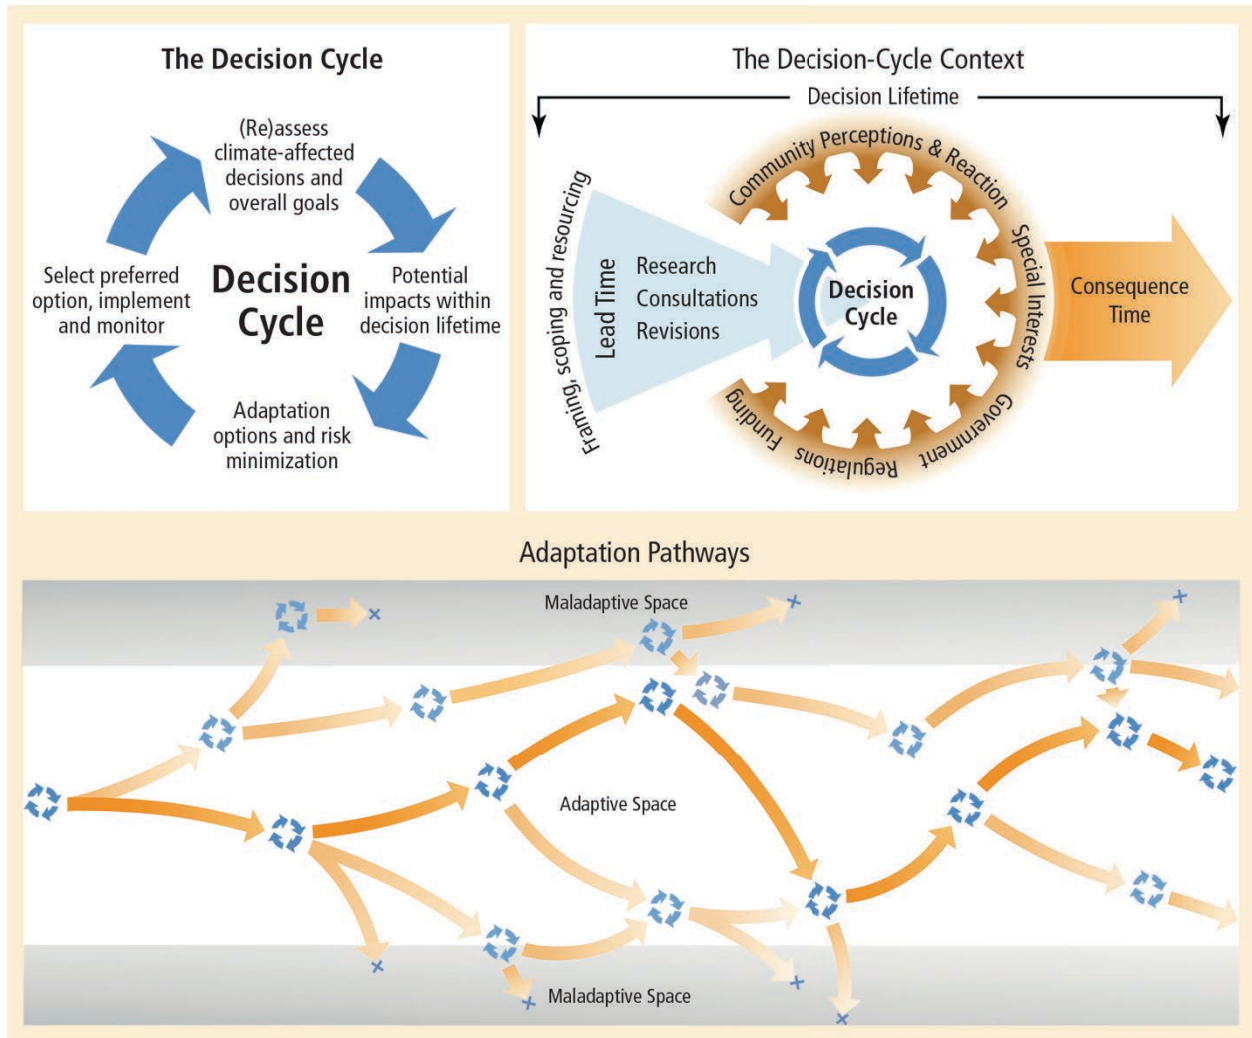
The Decision Cycle

(Re)assess climate-affected decisions and overall goals

Select preferred option, implement and monitor

Decision Cycle

Potential impacts within decision lifetime

Adaptation options and risk minimization

The Decision-Cycle Context

Decision Lifetime

Framing, scoping and resourcing

Lead Time

Research
Consultations
Revisions

Community Perceptions & Reaction

Special Interests

Government

Regulations

Funding

Decision Cycle

Consequence Time

Adaptation Pathways

Maladaptive Space

Adaptive Space

Maladaptive Space